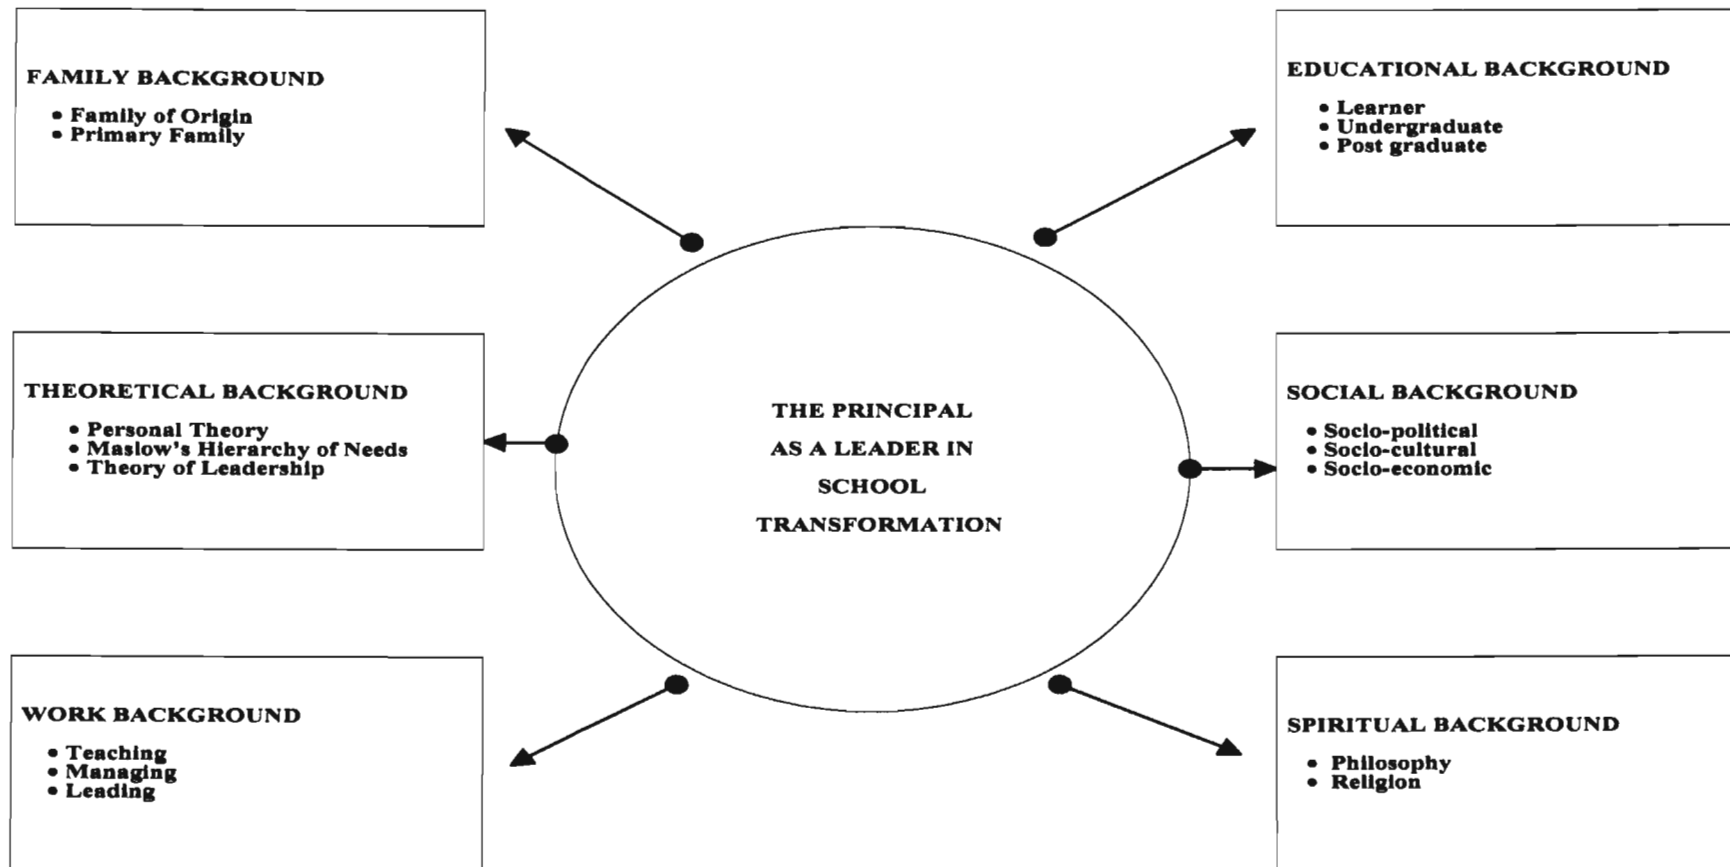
FAMILY BACKGROUND
• Family of Origin
• Primary Family

EDUCATIONAL BACKGROUND
• Learner
• Undergraduate
• Post graduate

THEORETICAL BACKGROUND
• Personal Theory
• Maslow's Hierarchy of Needs
• Theory of Leadership

THE PRINCIPAL AS A LEADER IN SCHOOL TRANSFORMATION

SOCIAL BACKGROUND
• Socio-political
• Socio-cultural
• Socio-economic

WORK BACKGROUND
• Teaching
• Managing
• Leading

SPIRITUAL BACKGROUND
• Philosophy
• Religion